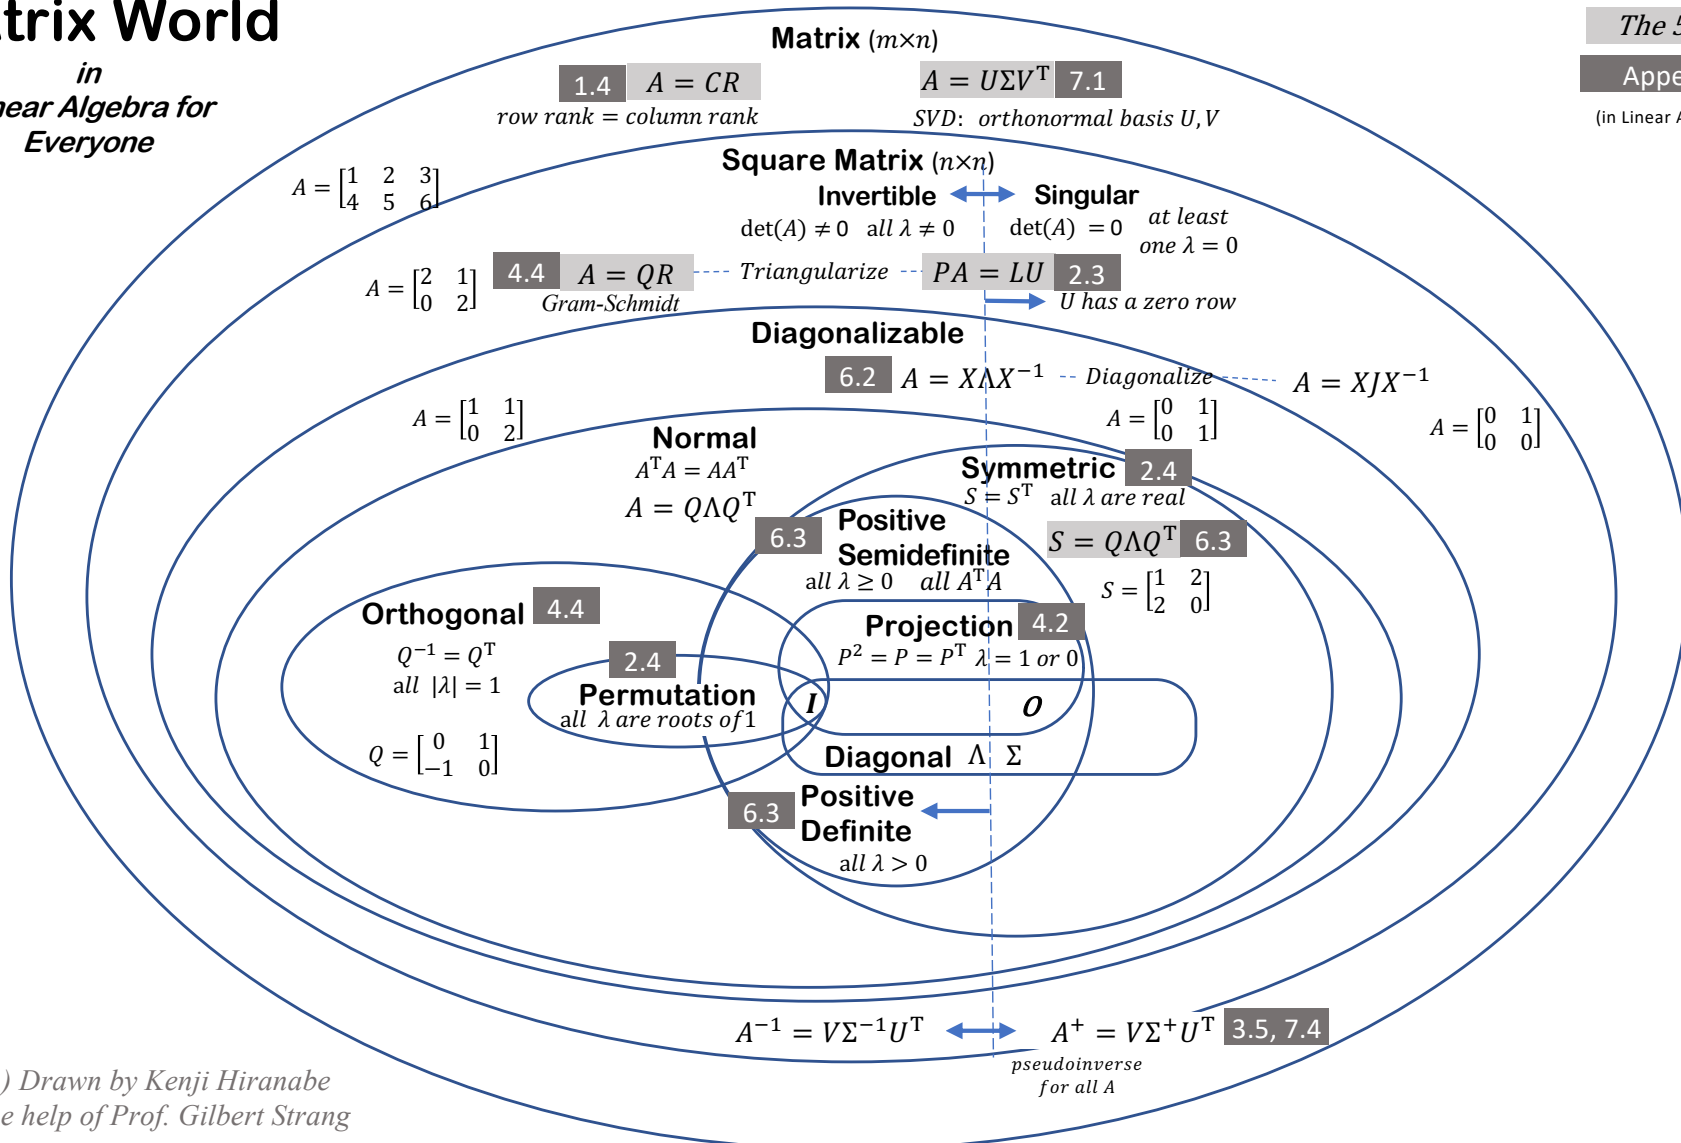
trix World
in
near Algebra for
Everyone

The 5
Appe
(in Linear A

Matrix $(m\times n)$
1.4 $A = CR$
row rank = column rank
$A = U\Sigma V^T$ 7.1
SVD: orthonormal basis $U, V$

$A = \begin{bmatrix} 1 & 2 & 3 \\ 4 & 5 & 6 \end{bmatrix}$

Square Matrix $(n\times n)$
Invertible ⟷ Singular
$\det(A) \neq 0$ all $\lambda \neq 0$
$\det(A) = 0$ at least one $\lambda = 0$

$A = \begin{bmatrix} 2 & 1 \\ 0 & 2 \end{bmatrix}$
4.4 $A = QR$ Triangularize $PA = LU$ 2.3
Gram-Schmidt
$U$ has a zero row

Diagonalizable
6.2 $A = X\Lambda X^{-1}$ Diagonalize $A = XJX^{-1}$
$A = \begin{bmatrix} 1 & 1 \\ 0 & 2 \end{bmatrix}$
$A = \begin{bmatrix} 0 & 1 \\ 0 & 1 \end{bmatrix}$
$A = \begin{bmatrix} 0 & 1 \\ 0 & 0 \end{bmatrix}$

Normal
$A^TA = AA^T$
$A = Q\Lambda Q^T$

Symmetric 2.4
$S = S^T$ all $\lambda$ are real
$S = Q\Lambda Q^T$ 6.3
$S = \begin{bmatrix} 1 & 2 \\ 2 & 0 \end{bmatrix}$

6.3 Positive Semidefinite
all $\lambda \geq 0$ all $A^TA$

Orthogonal 4.4
$Q^{-1} = Q^T$
all $|\lambda| = 1$
$Q = \begin{bmatrix} 0 & 1 \\ -1 & 0 \end{bmatrix}$

2.4 Permutation
all $\lambda$ are roots of 1

Projection 4.2
$P^2 = P = P^T$ $\lambda = 1$ or 0

$I$ $O$
Diagonal $\Lambda$ $\Sigma$

6.3 Positive Definite
all $\lambda > 0$

$A^{-1} = V\Sigma^{-1}U^T$ ⟷ $A^+ = V\Sigma^+U^T$ 3.5, 7.4
pseudoinverse for all $A$

) Drawn by Kenji Hiranabe
e help of Prof. Gilbert Strang